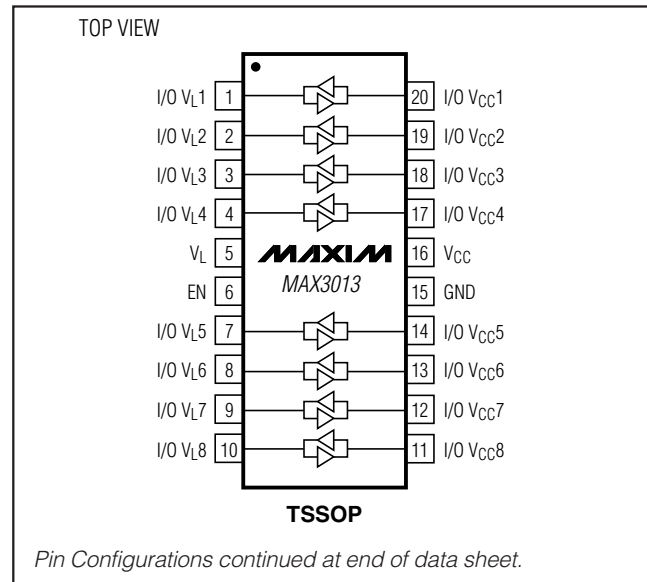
TOP VIEW

I/O $V_L1$ 1
I/O $V_L2$ 2
I/O $V_L3$ 3
I/O $V_L4$ 4
$V_L$ 5
EN 6
I/O $V_L5$ 7
I/O $V_L6$ 8
I/O $V_L7$ 9
I/O $V_L8$ 10

20 I/O $V_{CC}1$
19 I/O $V_{CC}2$
18 I/O $V_{CC}3$
17 I/O $V_{CC}4$
16 $V_{CC}$
15 GND
14 I/O $V_{CC}5$
13 I/O $V_{CC}6$
12 I/O $V_{CC}7$
11 I/O $V_{CC}8$

MAXIM
MAX3013

TSSOP

Pin Configurations continued at end of data sheet.